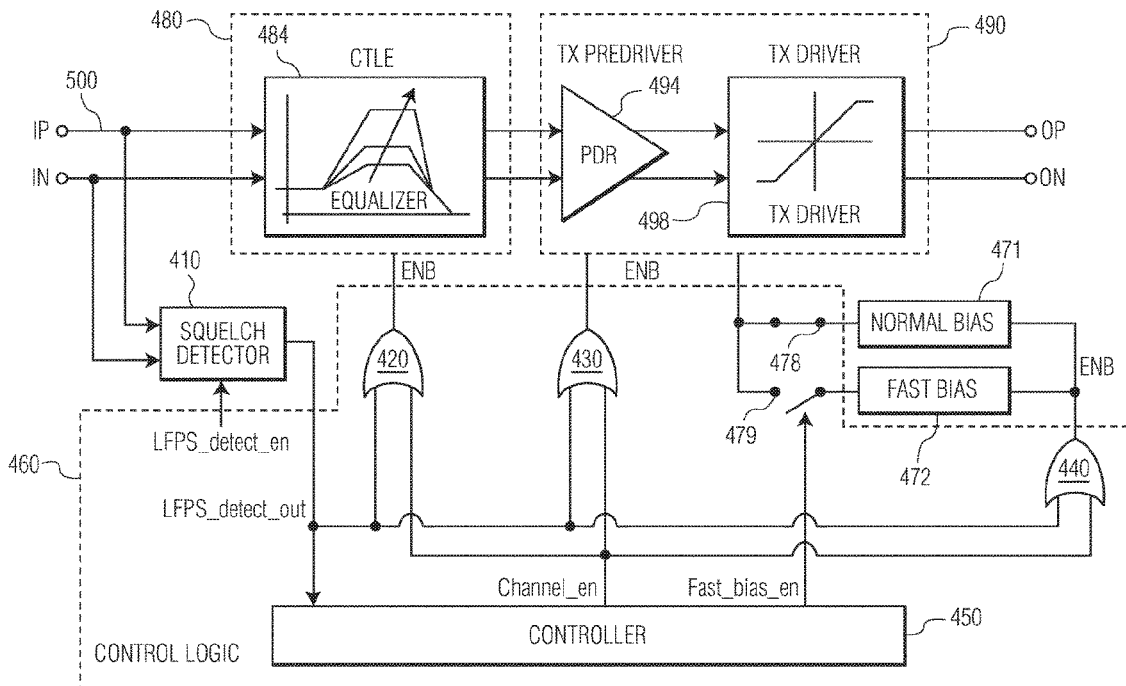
480
484
CTLE
TX PREDRIVER
TX DRIVER
490
500
494
IP
OP
PDR
IN
ON
EQUALIZER
498
TX DRIVER
410
ENB
ENB
471
SQUELCH DETECTOR
420
430
NORMAL BIAS
478
ENB
FAST BIAS
479
LFPS_detect_en
472
460
440
LFPS_detect_out
Channel_en
Fast_bias_en
450
CONTROLLER
CONTROL LOGIC